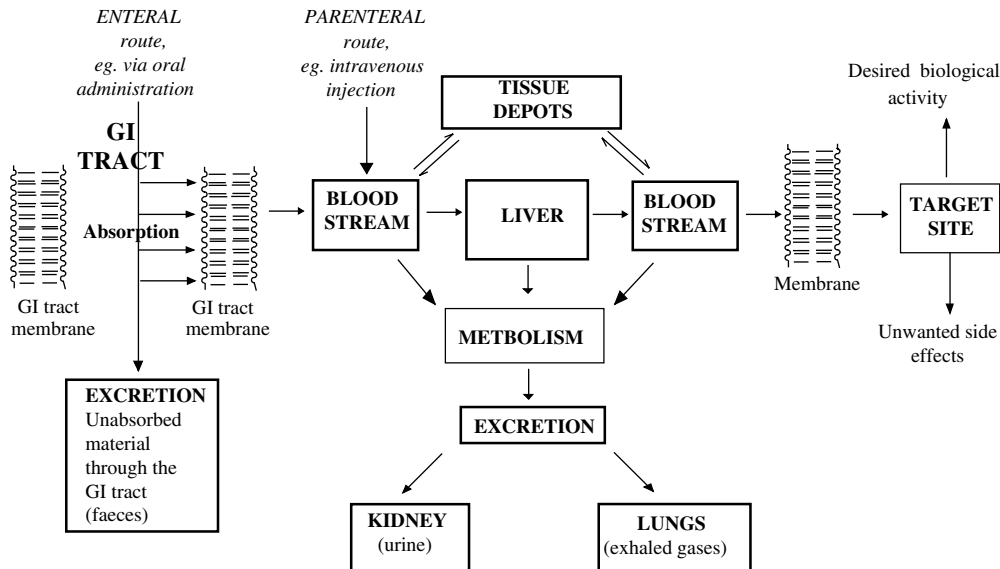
ENTERAL route, eg. via oral administration

PARENTERAL route, eg. intravenous injection

TISSUE DEPOTS

Desired biological activity

GI TRACT

Absorption

GI tract membrane

GI tract membrane

BLOOD STREAM

LIVER

BLOOD STREAM

Membrane

TARGET SITE

Unwanted side effects

METBOLISM

EXCRETION Unabsorbed material through the GI tract (faeces)

EXCRETION

KIDNEY (urine)

LUNGS (exhaled gases)